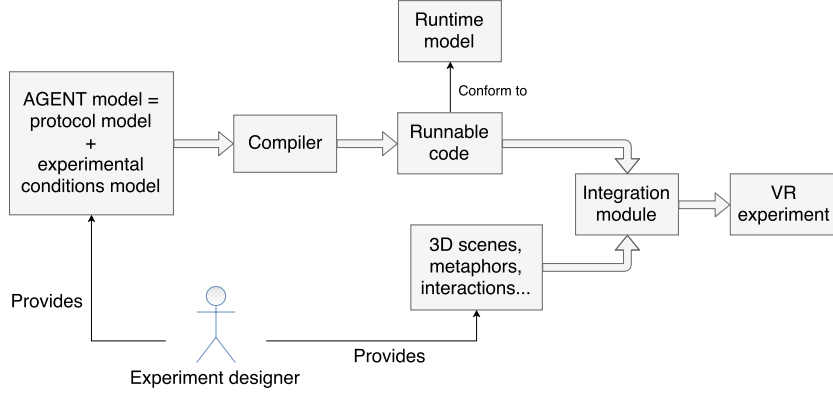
Runtime model

Conform to

AGENT model = protocol model + experimental conditions model

Compiler

Runnable code

Integration module

VR experiment

3D scenes, metaphors, interactions...

Provides

Provides

Experiment designer